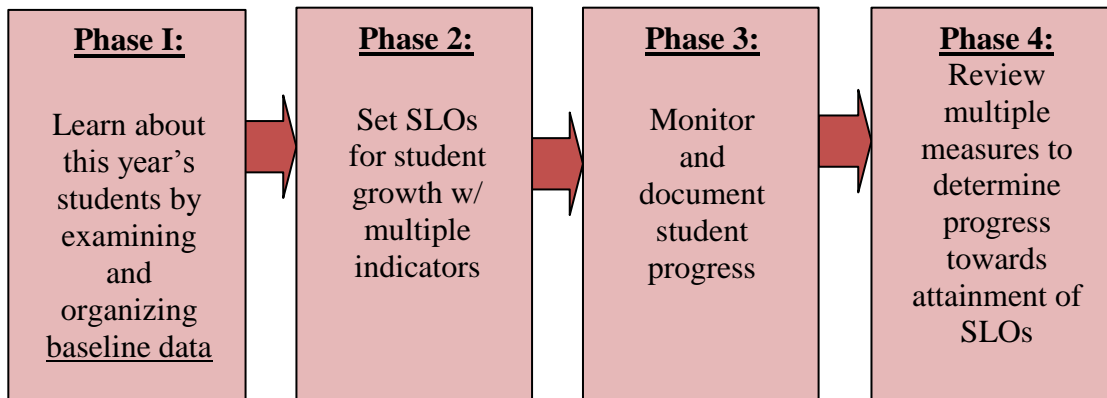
Phase I:

Learn about this year’s students by examining and organizing baseline data

Phase 2:

Set SLOs for student growth w/ multiple indicators

Phase 3:

Monitor and document student progress

Phase 4:

Review multiple measures to determine progress towards attainment of SLOs